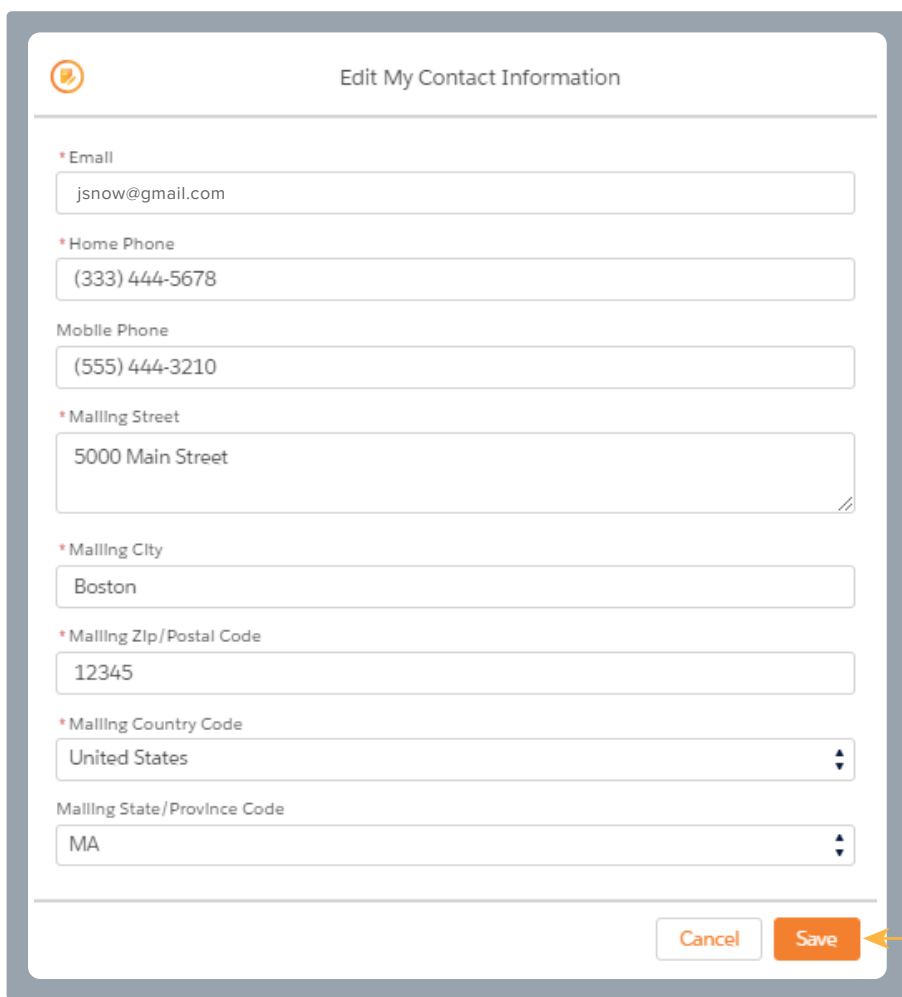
Edit My Contact Information

*Email

jsnow@gmail.com

*Home Phone

(333) 444-5678

Mobile Phone

(555) 444-3210

*Mailing Street

5000 Main Street

*Mailing City

Boston

*Mailing Zip/Postal Code

12345

*Mailing Country Code

United States

Mailing State/Province Code

MA

Cancel

Save